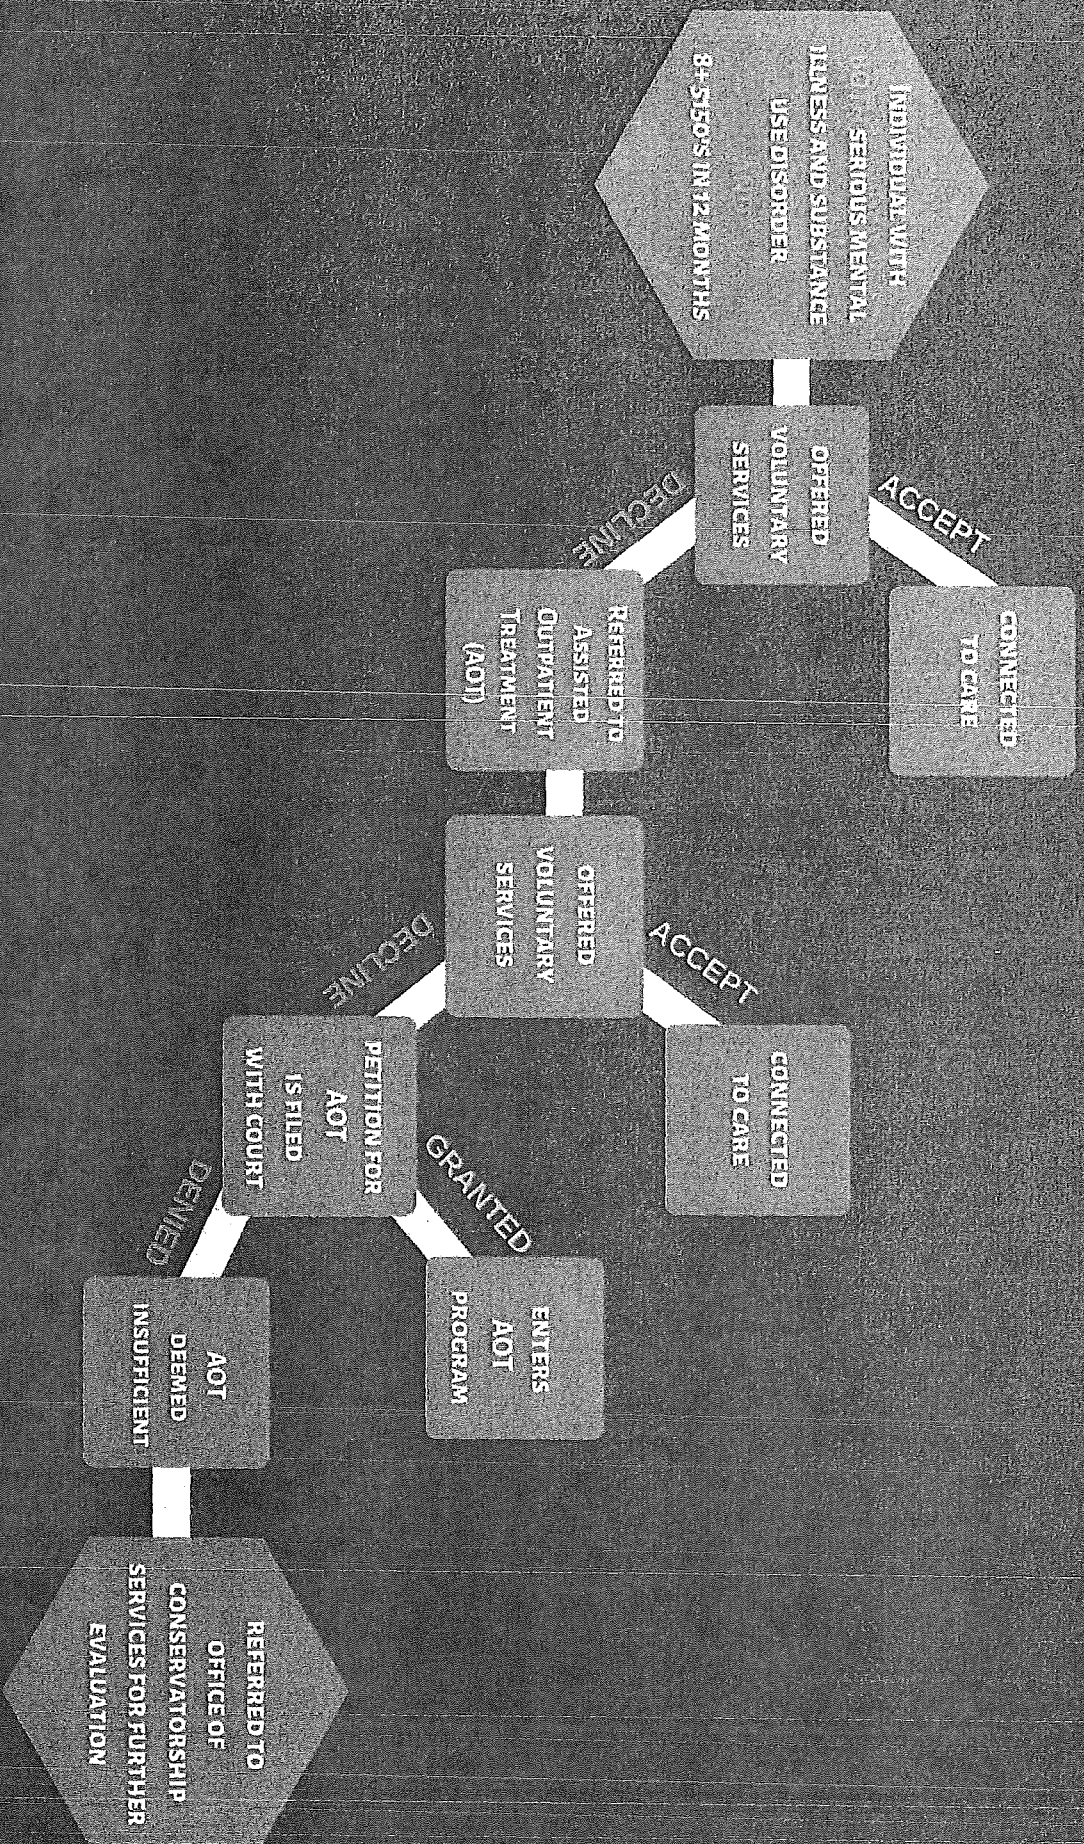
INDIVIDUAL WITH SERIOUS MENTAL ILLNESS AND SUBSTANCE USE DISORDER 8+ 5150's IN 12 MONTHS

OFFERED VOLUNTARY SERVICES

ACCEPT

CONNECTED TO CARE

DECLINE

REFERRED TO ASSISTED OUTPATIENT TREATMENT (AOT)

OFFERED VOLUNTARY SERVICES

ACCEPT

CONNECTED TO CARE

DECLINE

PETITION FOR AOT IS FILED WITH COURT

GRANTED

ENTERS AOT PROGRAM

DENIED

AOT DEEMED INSUFFICIENT

REFERRED TO OFFICE OF CONSERVATORSHIP SERVICES FOR FURTHER EVALUATION